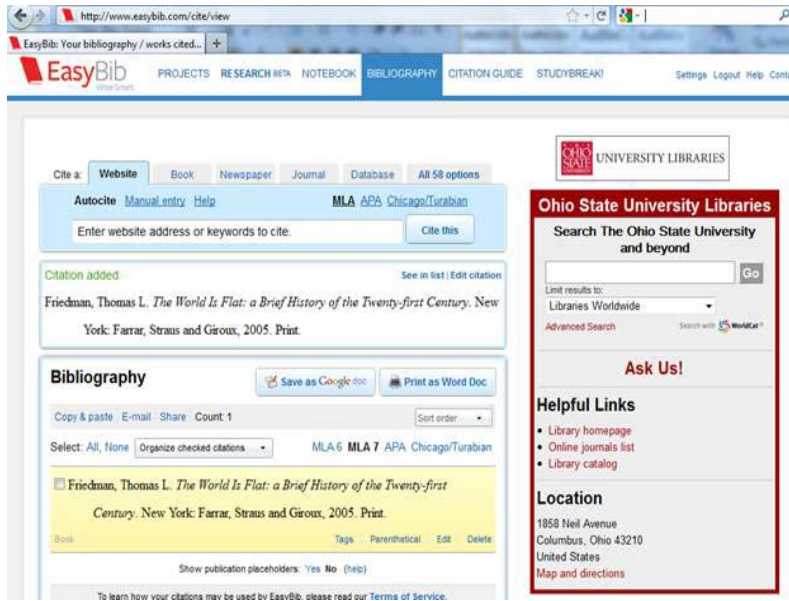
http://www.easybib.com/cite/view

EasyBib: Your bibliography / works cited... +

EasyBib WriteSmart PROJECTS RESEARCH BETA NOTEBOOK BIBLIOGRAPHY CITATION GUIDE STUDYBREAK! Settings Logout Help Cont

Cite a: Website Book Newspaper Journal Database All 58 options

Autocite Manual entry Help MLA APA Chicago/Turabian

Enter website address or keywords to cite. Cite this

Citation added See in list | Edit citation

Friedman, Thomas L. *The World Is Flat: a Brief History of the Twenty-first Century*. New York: Farrar, Straus and Giroux, 2005. Print.

Bibliography

Save as Google doc Print as Word Doc

Copy & paste E-mail Share Count: 1 Sort order

Select: All, None Organize checked citations MLA 6 MLA 7 APA Chicago/Turabian

Friedman, Thomas L. *The World Is Flat: a Brief History of the Twenty-first Century*. New York: Farrar, Straus and Giroux, 2005. Print.

Book Tags Parenthetical Edit Delete

Show publication placeholders: Yes No (help)

To learn how your citations may be used by EasyBib, please read our Terms of Service.

OHIO STATE UNIVERSITY LIBRARIES

Ohio State University Libraries

Search The Ohio State University and beyond

Go

Limit results to:

Libraries Worldwide

Advanced Search Search with WorldCat

Ask Us!

Helpful Links

• Library homepage
• Online journals list
• Library catalog

Location

1858 Neil Avenue
Columbus, Ohio 43210
United States
Map and directions